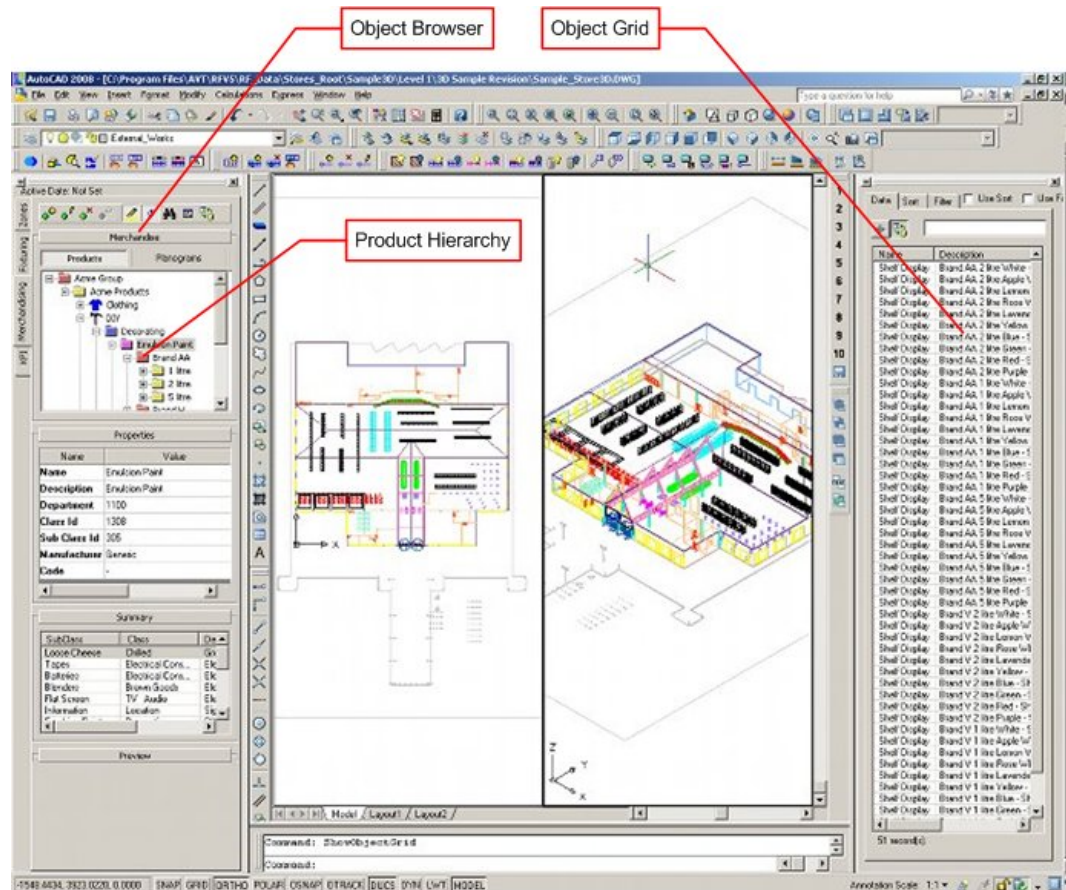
Object Browser

Object Grid

AutoCAD 2008 - [C:\Program Files\AVT\RFVS\RF_Data\Stores_Root\Sample3D\Level 1\3D Sample Revision\Sample_Store3D.DWG]

File Edit View Insert Format Modify Calculations Express Window Help

Type a question for help

External_Works

Active Date: Not Set

Product Hierarchy

Merchandise

Products

Planograms

Acme Group

Acme Products

Clothing

DIY

Decorating

Emulsion Paint

Brand AA

1 litre

2 litre

5 litre

Properties

| Name | Value |
|---|---|
| Name | Emulsion Paint |
| Description | Emulsion Paint |
| Department | 1100 |
| Class Id | 1308 |
| Sub Class Id | 305 |
| Manufacturer | Generic |
| Code | - |

Summary

| SubClass | Class | De |
|---|---|---|
| Loose Cheese | Chilled | Go |
| Tapes | Electrical Cons... | Ele |
| Batteries | Electrical Cons... | Ele |
| Blenders | Brown Goods | Ele |
| Flat Screen | TV Audio | Ele |
| Information | Location | Ele |

Preview

Zones

Fixturing

Merchandising

KPI

Model / Layout1 / Layout2

1
2
3
4
5
6
7
8
9
10

Data Sort Filter Use Sort Use Fi

| Name | Description |
|---|---|
| Shelf Display | Brand AA 2 litre White |
| Shelf Display | Brand AA 2 litre Apple |
| Shelf Display | Brand AA 2 litre Lemon |
| Shelf Display | Brand AA 2 litre Rose |
| Shelf Display | Brand AA 2 litre Lavende |
| Shelf Display | Brand AA 2 litre Yellow |
| Shelf Display | Brand AA 2 litre Blue |
| Shelf Display | Brand AA 2 litre Green |
| Shelf Display | Brand AA 2 litre Red |
| Shelf Display | Brand AA 2 litre Purple |
| Shelf Display | Brand AA 1 litre White |
| Shelf Display | Brand AA 1 litre Apple |
| Shelf Display | Brand AA 1 litre Lemon |
| Shelf Display | Brand AA 1 litre Rose |
| Shelf Display | Brand AA 1 litre Lavende |
| Shelf Display | Brand AA 1 litre Yellow |
| Shelf Display | Brand AA 1 litre Blue |
| Shelf Display | Brand AA 1 litre Green |
| Shelf Display | Brand AA 1 litre Red |
| Shelf Display | Brand AA 1 litre Purple |
| Shelf Display | Brand AA 5 litre White |
| Shelf Display | Brand AA 5 litre Apple |
| Shelf Display | Brand AA 5 litre Lemon |
| Shelf Display | Brand AA 5 litre Rose |
| Shelf Display | Brand AA 5 litre Lavende |
| Shelf Display | Brand AA 5 litre Yellow |
| Shelf Display | Brand AA 5 litre Blue |
| Shelf Display | Brand AA 5 litre Green |
| Shelf Display | Brand AA 5 litre Red |
| Shelf Display | Brand AA 5 litre Purple |
| Shelf Display | Brand V 2 litre White |
| Shelf Display | Brand V 2 litre Apple |
| Shelf Display | Brand V 2 litre Lemon |
| Shelf Display | Brand V 2 litre Rose |
| Shelf Display | Brand V 2 litre Lavende |
| Shelf Display | Brand V 2 litre Yellow |
| Shelf Display | Brand V 2 litre Blue |
| Shelf Display | Brand V 2 litre Green |
| Shelf Display | Brand V 2 litre Red |
| Shelf Display | Brand V 2 litre Purple |
| Shelf Display | Brand V 1 litre White |
| Shelf Display | Brand V 1 litre Apple |
| Shelf Display | Brand V 1 litre Lemon |
| Shelf Display | Brand V 1 litre Rose |
| Shelf Display | Brand V 1 litre Lavende |
| Shelf Display | Brand V 1 litre Yellow |
| Shelf Display | Brand V 1 litre Blue |
| Shelf Display | Brand V 1 litre Green |

51 record(s)

Command: ShowObjectGrid

Command:

-1548.4434, 3923.0220, 0.0000 SNAP GRID ORTHO POLAR OSNAP OTRACK DUCS DYN LWT MODEL

Annotation Scale: 1:1